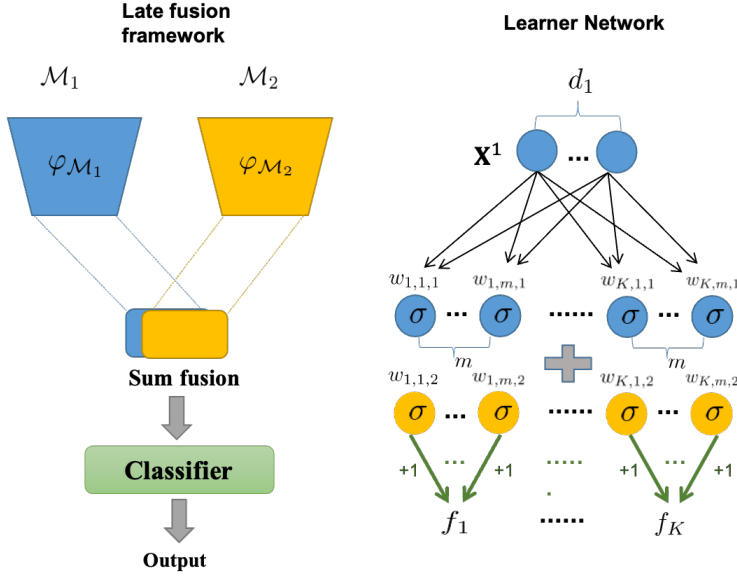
Late fusion framework

$\mathcal{M}_1$

$\mathcal{M}_2$

$\varphi_{\mathcal{M}_1}$

$\varphi_{\mathcal{M}_2}$

Sum fusion

Classifier

Output

Learner Network

$d_1$

$\mathbf{X}^1$ ...

$w_{1,1,1}$ $w_{1,m,1}$ $w_{K,1,1}$ $w_{K,m,1}$

$\sigma$ ... $\sigma$ ...... $\sigma$ ... $\sigma$

$m$ $m$

$w_{1,1,2}$ $w_{1,m,2}$ $w_{K,1,2}$ $w_{K,m,2}$

$\sigma$ ... $\sigma$ ...... $\sigma$ ... $\sigma$

+1 ... +1 ...... +1 ... +1

$f_1$ ...... $f_K$